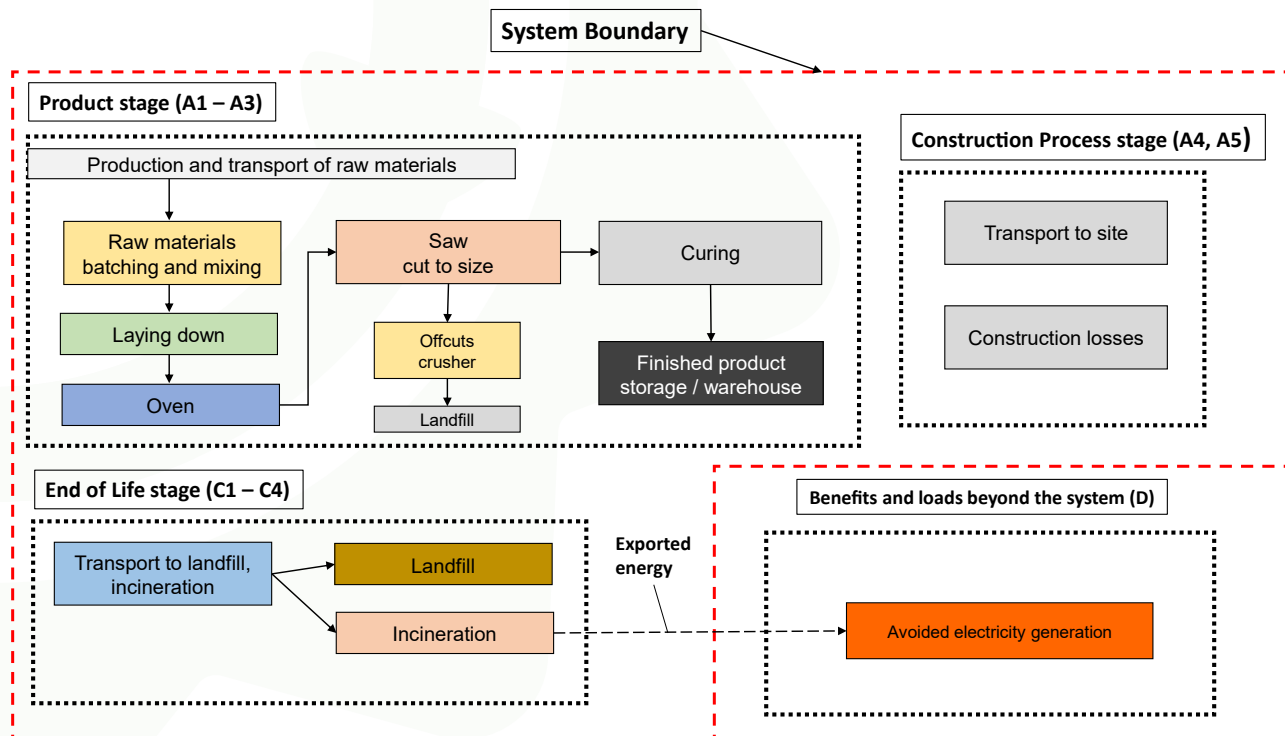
System Boundary

Product stage (A1 – A3)

Production and transport of raw materials

Raw materials batching and mixing

Laying down

Oven

Saw cut to size

Offcuts crusher

Landfill

Curing

Finished product storage / warehouse

Construction Process stage (A4, A5)

Transport to site

Construction losses

End of Life stage (C1 – C4)

Transport to landfill, incineration

Landfill

Incineration

Exported energy

Benefits and loads beyond the system (D)

Avoided electricity generation